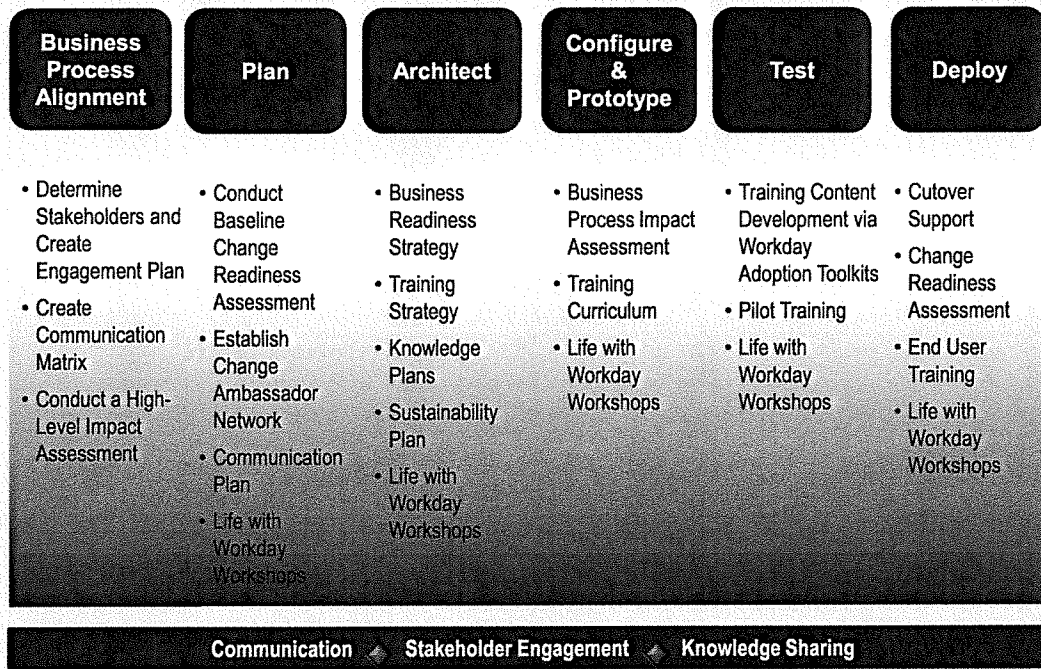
Business Process Alignment

• Determine Stakeholders and Create Engagement Plan
• Create Communication Matrix
• Conduct a High-Level Impact Assessment

Plan

• Conduct Baseline Change Readiness Assessment
• Establish Change Ambassador Network
• Communication Plan
• Life with Workday Workshops

Architect

• Business Readiness Strategy
• Training Strategy
• Knowledge Plans
• Sustainability Plan
• Life with Workday Workshops

Configure & Prototype

• Business Process Impact Assessment
• Training Curriculum
• Life with Workday Workshops

Test

• Training Content Development via Workday Adoption Toolkits
• Pilot Training
• Life with Workday Workshops

Deploy

• Cutover Support
• Change Readiness Assessment
• End User Training
• Life with Workday Workshops

Communication Stakeholder Engagement Knowledge Sharing